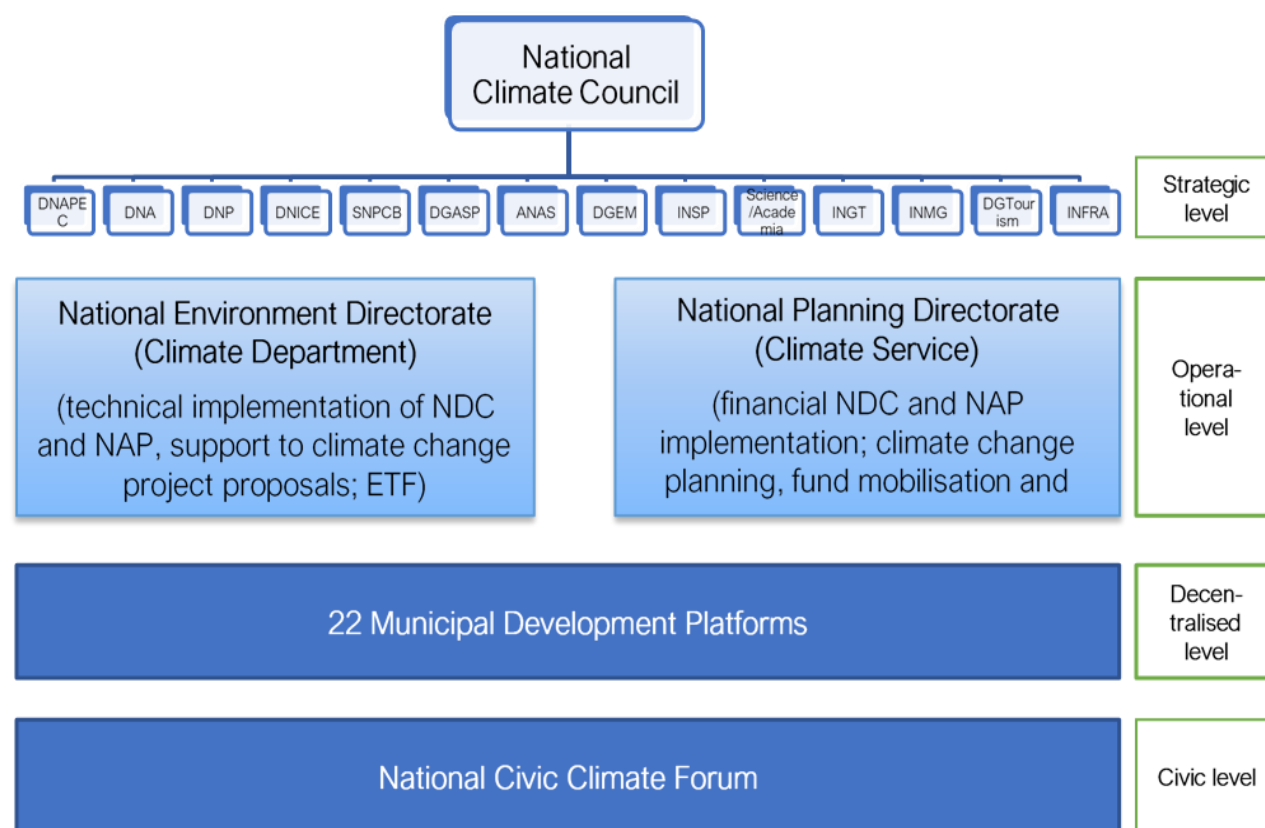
National Climate Council

DNAPEC

DNA

DNP

DNICE

SNPCB

DGASP

ANAS

DGEM

INSP

Science /Academia

INGT

INMG

DGTourism

INFRA

Strategic level

National Environment Directorate (Climate Department)

(technical implementation of NDC and NAP, support to climate change project proposals; ETF)

National Planning Directorate (Climate Service)

(financial NDC and NAP implementation; climate change planning, fund mobilisation and

Operational level

22 Municipal Development Platforms

Decentralised level

National Civic Climate Forum

Civic level